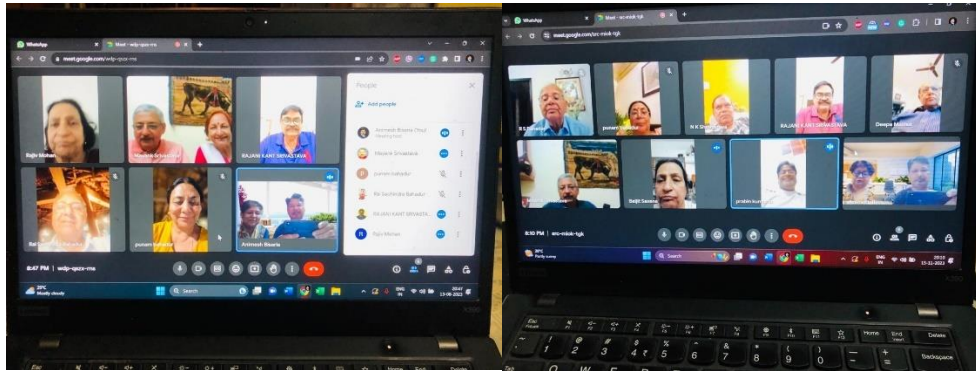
WhatsApp
Meet - wdp-qpzz-rns
meet.google.com/wdp-qpzz-rns
Rajiv Mohan
RAJANI KANT SRIVASTAVA
Animesh Biswas
poonam bahadur
People
Add people
Animesh Biswas (You)
Meeting host
Mayank Srivastava
poonam bahadur
RAJANI KANT SRIVASTA...
Rajiv Mohan
8:47 PM | wdp-qpzz-rns
29°C
Mostly cloudy
Search
ENG
IN
20:47
13-08-2022

WhatsApp
Meet - ans-miok-tgk
meet.google.com/ans-miok-tgk
poonam bahadur
N K Shrivastava
RAJANI KANT SRIVASTAVA
Deepa Mathur
Baljit Saxena
prabhu kumar
8:10 PM | ans-miok-tgk
28°C
Partly sunny
Search
ENG
IN
20:10
13-11-2022
Home
End
Delete
Backspace
Esc